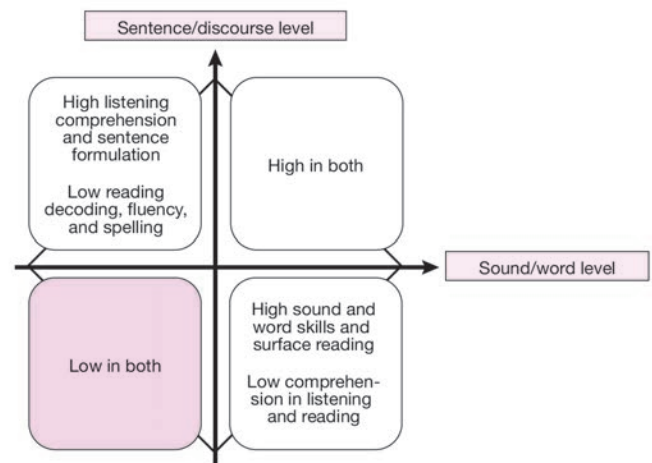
Sentence/discourse level

High listening comprehension and sentence formulation

Low reading decoding, fluency, and spelling

High in both

Sound/word level

Low in both

High sound and word skills and surface reading

Low comprehension in listening and reading